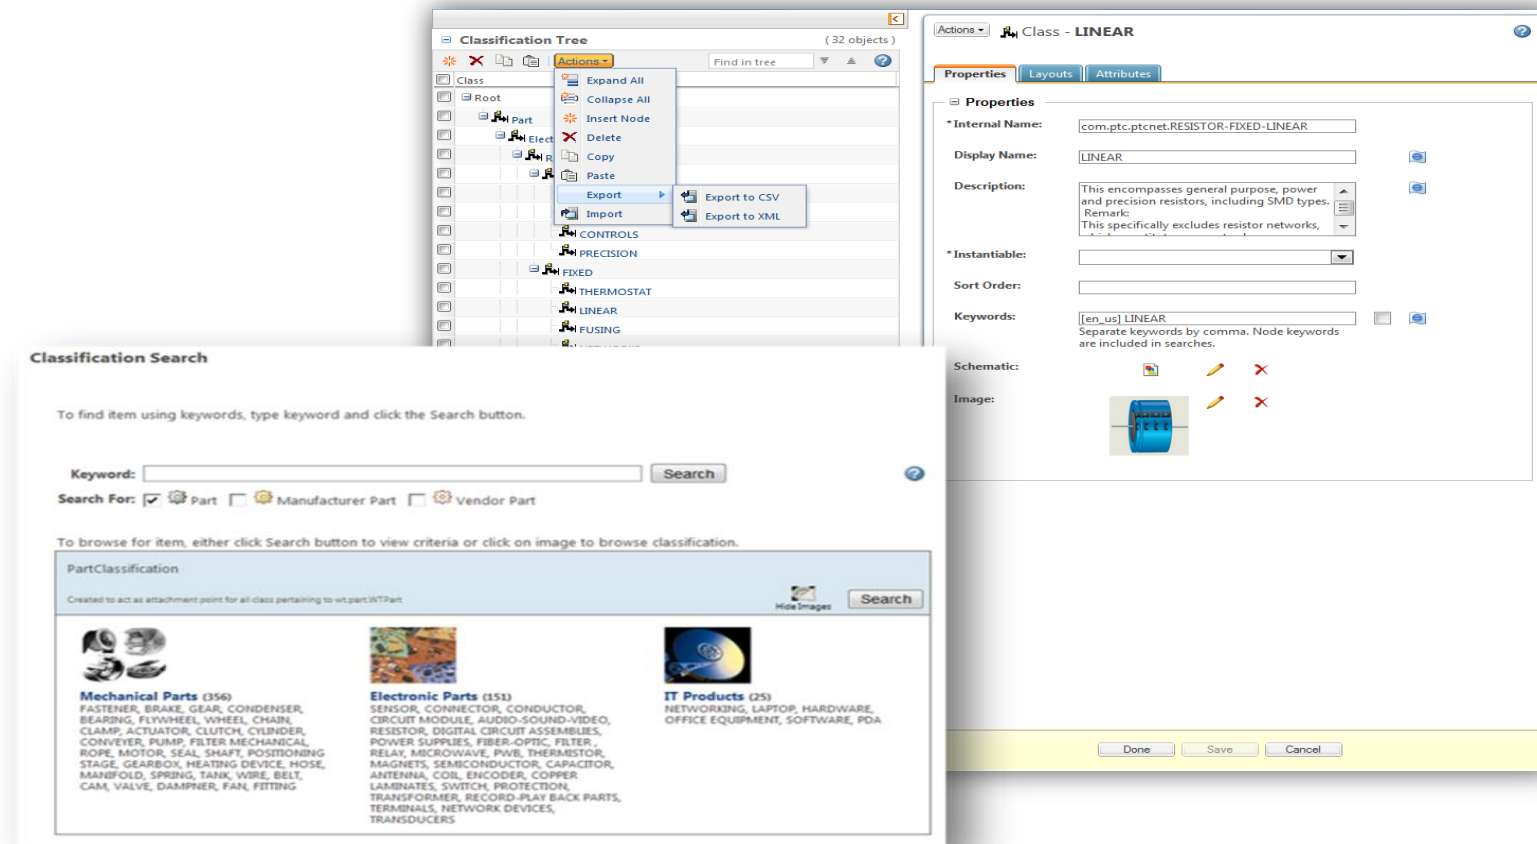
Classification Tree (32 objects)

Actions ▾ Find in tree

Class
Root
Part
Elect
R

Expand All
Collapse All
Insert Node
Delete
Copy
Paste
Export
Import

Export to CSV
Export to XML

CONTROLS
PRECISION
FIXED
THERMOSTAT
LINEAR
FUSING

Actions ▾ Class - LINEAR

Properties | Layouts | Attributes

Properties

*Internal Name: com.ptc.ptcnet.RESISTOR-FIXED-LINEAR

Display Name: LINEAR

Description: This encompasses general purpose, power and precision resistors, including SMD types. Remark: This specifically excludes resistor networks,

*Instantiable:

Sort Order:

Keywords: [en_us] LINEAR
Separate keywords by comma. Node keywords are included in searches.

Schematic:

Image:

Done Save Cancel

Classification Search

To find item using keywords, type keyword and click the Search button.

Keyword: Search

Search For: Part Manufacturer Part Vendor Part

To browse for item, either click Search button to view criteria or click on image to browse classification.

PartClassification

Created to act as attachment point for all class pertaining to wt.part.WTPart

Hide Images Search

Mechanical Parts (356)
FASTENER, BRAKE, GEAR, CONDENSER, BEARING, FLYWHEEL, WHEEL, CHAIN, CLAMP, ACTUATOR, CLUTCH, CYLINDER, CONVEYER, PUMP, FILTER MECHANICAL, ROPE, MOTOR, SEAL, SHAFT, POSITIONING STAGE, GEARBOX, HEATING DEVICE, HOSE, MANIFOLD, SPRING, TANK, WIRE, BELT, CAM, VALVE, DAMPNER, FAN, FITTING

Electronic Parts (151)
SENSOR, CONNECTOR, CONDUCTOR, CIRCUIT MODULE, AUDIO-SOUND-VIDEO, RESISTOR, DIGITAL CIRCUIT ASSEMBLIES, POWER SUPPLIES, FIBER-OPTIC, FILTER, RELAY, MICROWAVE, PWB, THERMISTOR, MAGNETS, SEMICONDUCTOR, CAPACITOR, ANTENNA, COIL, ENCODER, COPPER LAMINATES, SWITCH, PROTECTION, TRANSFORMER, RECORD-PLAY BACK PARTS, TERMINALS, NETWORK DEVICES, TRANSDUCERS

IT Products (25)
NETWORKING, LAPTOP, HARDWARE, OFFICE EQUIPMENT, SOFTWARE, PDA